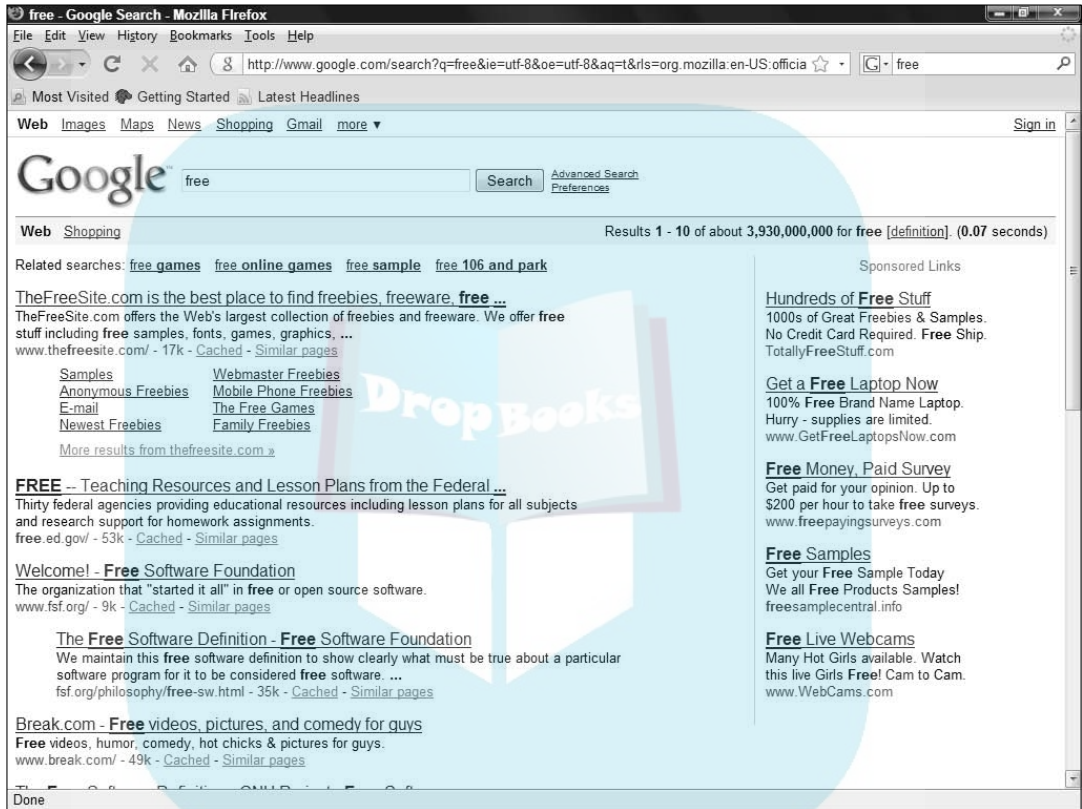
free - Google Search - Mozilla Firefox

File Edit View History Bookmarks Tools Help

http://www.google.com/search?q=free&ie=utf-8&oe=utf-8&aq=t&rls=org.mozilla:en-US:officia

free

Most Visited Getting Started Latest Headlines

Web Images Maps News Shopping Gmail more ▾

Sign in

Google

free

Search

Advanced Search
Preferences

Web Shopping

Results 1 - 10 of about 3,930,000,000 for free [definition]. (0.07 seconds)

Related searches: free games free online games free sample free 106 and park

TheFreeSite.com is the best place to find freebies, freeware, free ...
TheFreeSite.com offers the Web's largest collection of freebies and freeware. We offer free stuff including free samples, fonts, games, graphics, ...
www.thefreesite.com/ - 17k - Cached - Similar pages

Samples
Anonymous Freebies
E-mail
Newest Freebies
Webmaster Freebies
Mobile Phone Freebies
The Free Games
Family Freebies

More results from thefreesite.com »

FREE -- Teaching Resources and Lesson Plans from the Federal ...
Thirty federal agencies providing educational resources including lesson plans for all subjects and research support for homework assignments.
free.ed.gov/ - 53k - Cached - Similar pages

Welcome! - Free Software Foundation
The organization that "started it all" in free or open source software.
www.fsf.org/ - 9k - Cached - Similar pages

The Free Software Definition - Free Software Foundation
We maintain this free software definition to show clearly what must be true about a particular software program for it to be considered free software. ...
fsf.org/philosophy/free-sw.html - 35k - Cached - Similar pages

Break.com - Free videos, pictures, and comedy for guys
Free videos, humor, comedy, hot chicks & pictures for guys.
www.break.com/ - 49k - Cached - Similar pages

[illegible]

Sponsored Links

Hundreds of Free Stuff
1000s of Great Freebies & Samples.
No Credit Card Required. Free Ship.
TotallyFreeStuff.com

Get a Free Laptop Now
100% Free Brand Name Laptop.
Hurry - supplies are limited.
www.GetFreeLaptopsNow.com

Free Money, Paid Survey
Get paid for your opinion. Up to $200 per hour to take free surveys.
www.freepayingsurveys.com

Free Samples
Get your Free Sample Today
We all Free Products Samples!
freesamplecentral.info

Free Live Webcams
Many Hot Girls available. Watch this live Girls Free! Cam to Cam.
www.WebCams.com

DropBooks

Done